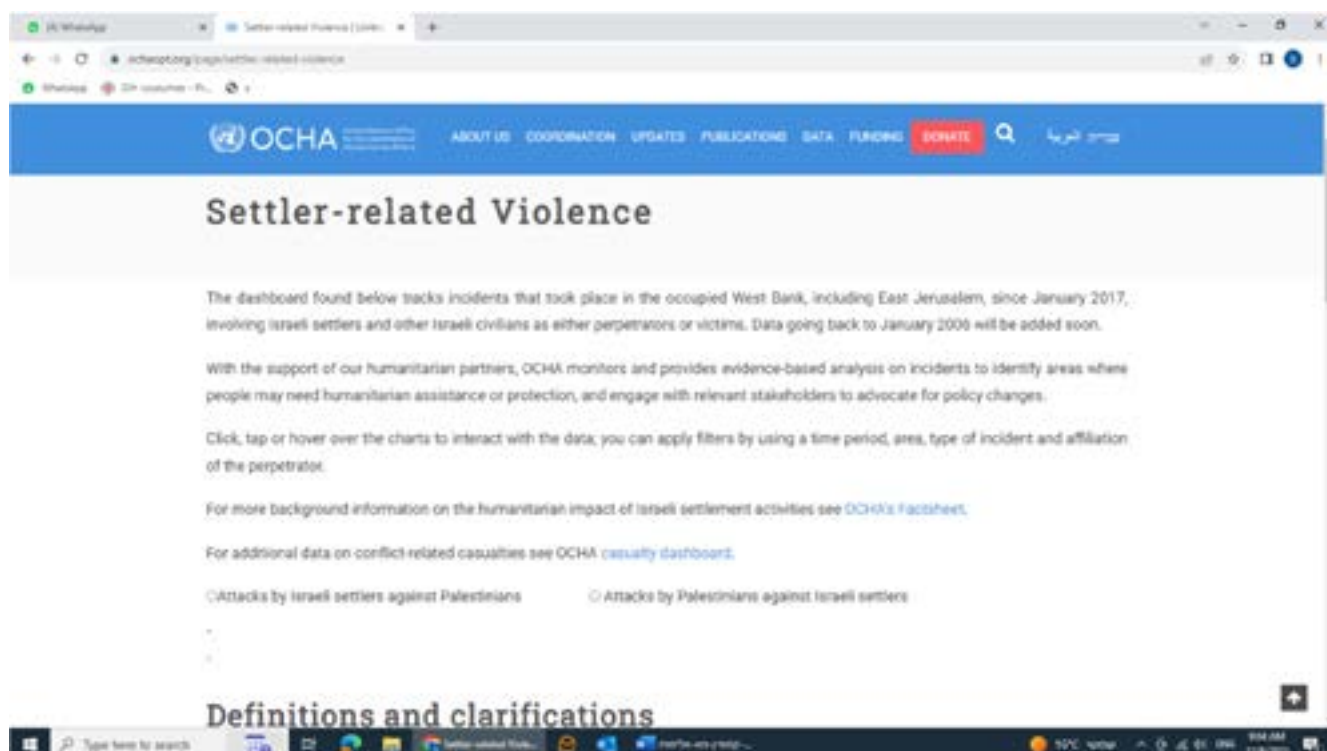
(4) WhatsApp

Settler-related Violence | Unite

ochaopt.org/page/settler-related-violence

WhatsApp

OCHA

ABOUT US COORDINATION UPDATES PUBLICATIONS DATA FUNDING DONATE

العربية עברית

Settler-related Violence

The dashboard found below tracks incidents that took place in the occupied West Bank, including East Jerusalem, since January 2017, involving Israeli settlers and other Israeli civilians as either perpetrators or victims. Data going back to January 2006 will be added soon.

With the support of our humanitarian partners, OCHA monitors and provides evidence-based analysis on incidents to identify areas where people may need humanitarian assistance or protection, and engage with relevant stakeholders to advocate for policy changes.

Click, tap or hover over the charts to interact with the data; you can apply filters by using a time period, area, type of incident and affiliation of the perpetrator.

For more background information on the humanitarian impact of Israeli settlement activities see OCHA's Factsheet.

For additional data on conflict-related casualties see OCHA casualty dashboard.

Attacks by Israeli settlers against Palestinians

Attacks by Palestinians against Israeli settlers

Definitions and clarifications

Type here to search

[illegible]